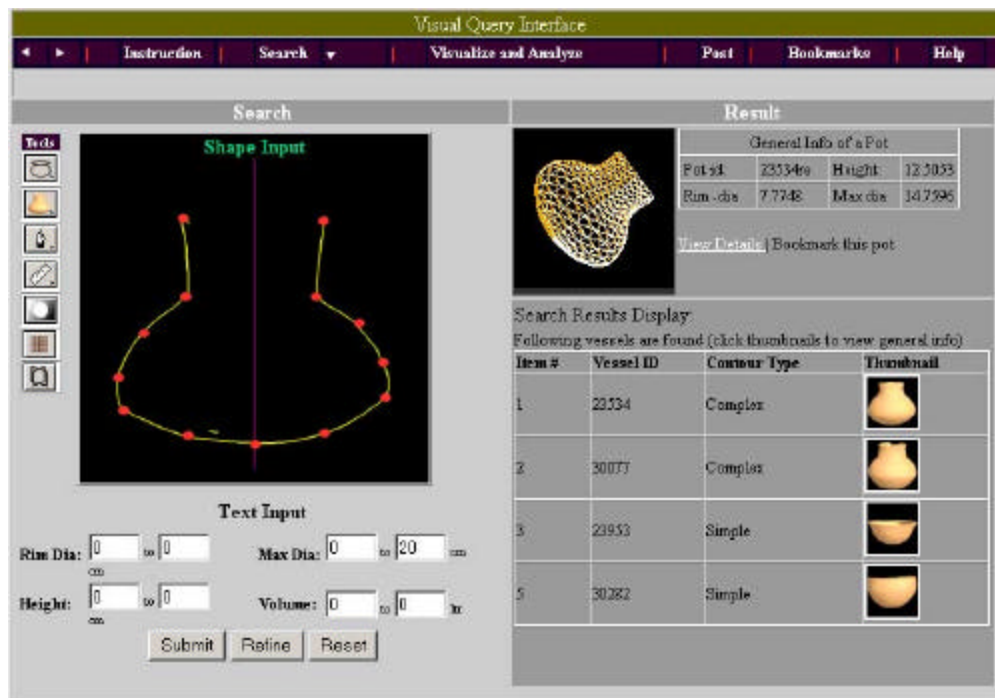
Visual Query Interface

◄ ► | Instruction | Search ▼ | Visualize and Analyze | Post | Bookmarks | Help

Search

Tools

Shape Input

Text Input

Rim Dia: 0 to 0 cm

Max Dia: 0 to 20 cm

Height: 0 to 0 cm

Volume: 0 to 0 ltr

Submit Refine Reset

Result

| General Info of a Pot | | | |
|---|---|---|---|
| Pot id | 23534fe | Height | 12.5053 |
| Rim-dia | 7.7748 | Max dia | 14.7596 |

View Details | Bookmark this pot

Search Results Display:

Following vessels are found (click thumbnails to view general info)

| Item # | Vessel ID | Contour Type | Thumbnail |
|---|---|---|---|
| 1 | 23534 | Complex | |
| 2 | 30077 | Complex | |
| 3 | 23953 | Simple | |
| 5 | 30282 | Simple | |